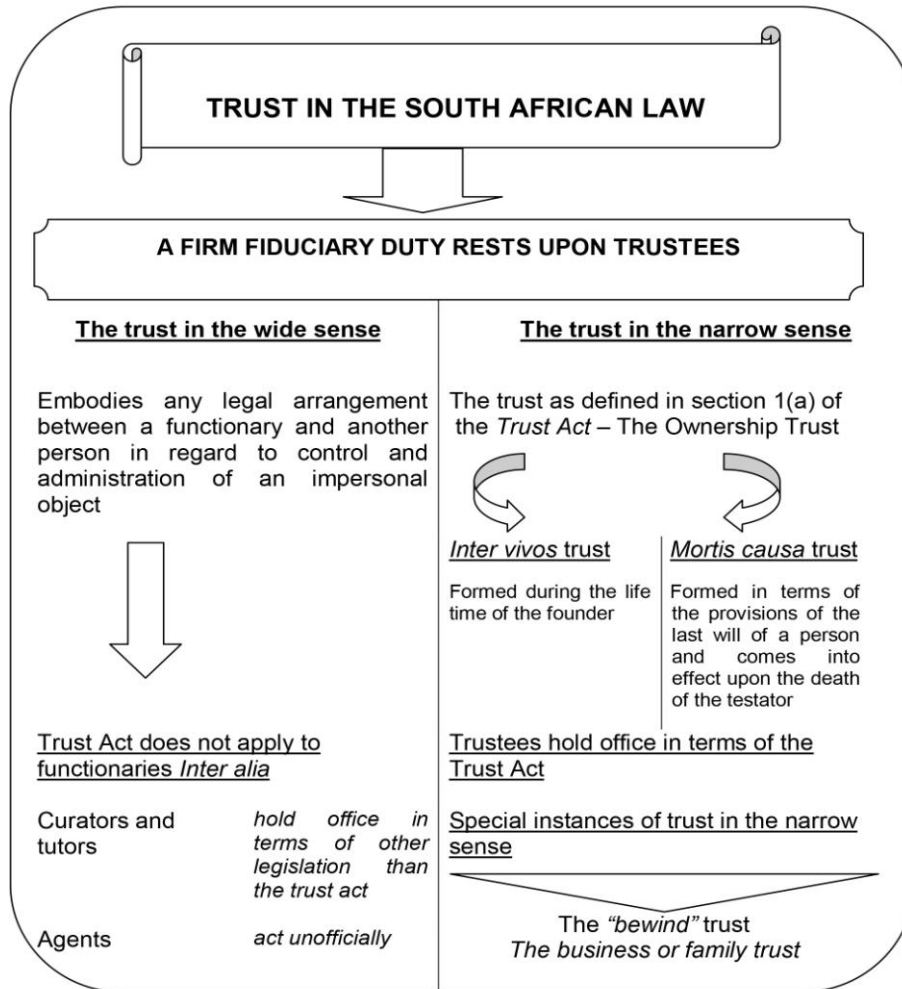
TRUST IN THE SOUTH AFRICAN LAW

A FIRM FIDUCIARY DUTY RESTS UPON TRUSTEES

The trust in the wide sense

Embodies any legal arrangement between a functionary and another person in regard to control and administration of an impersonal object

Trust Act does not apply to functionaries Inter alia

Curators and tutors — hold office in terms of other legislation than the trust act

Agents — act unofficially

The trust in the narrow sense

The trust as defined in section 1(a) of the Trust Act – The Ownership Trust

Inter vivos trust

Formed during the life time of the founder

Mortis causa trust

Formed in terms of the provisions of the last will of a person and comes into effect upon the death of the testator

Trustees hold office in terms of the Trust Act

Special instances of trust in the narrow sense

The "bewind" trust
The business or family trust